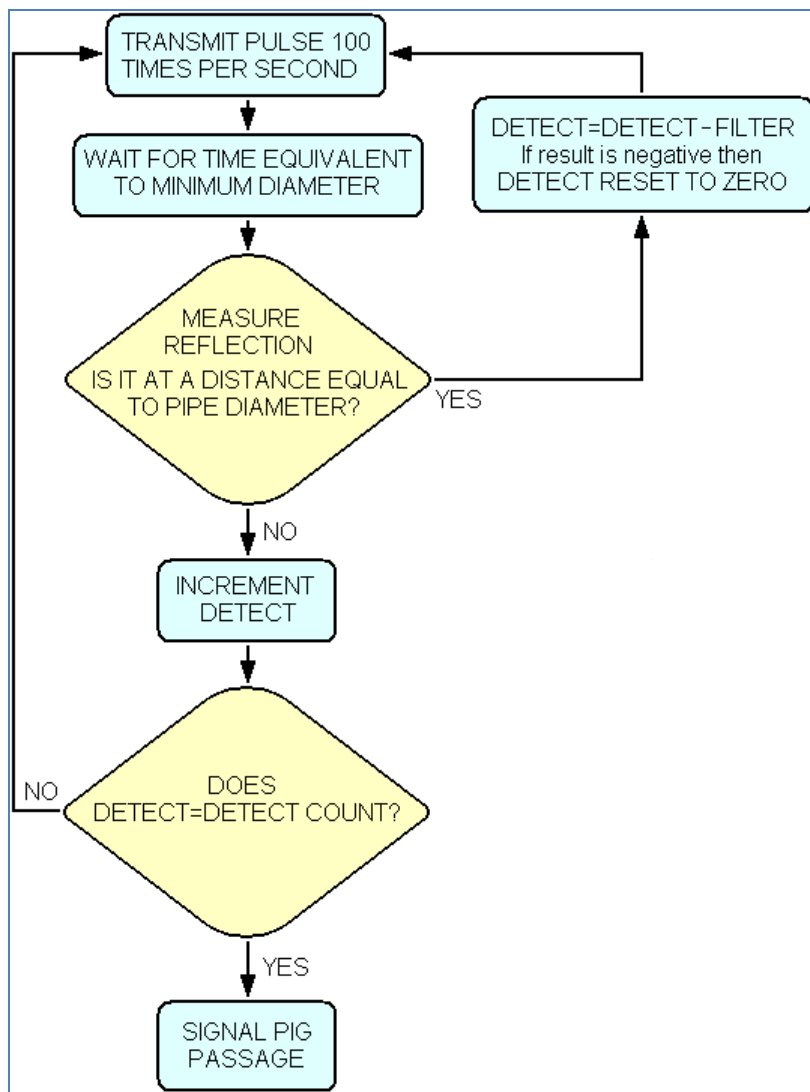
TRANSMIT PULSE 100 TIMES PER SECOND

WAIT FOR TIME EQUIVALENT TO MINIMUM DIAMETER

MEASURE REFLECTION IS IT AT A DISTANCE EQUAL TO PIPE DIAMETER?

YES

DETECT=DETECT - FILTER
If result is negative then
DETECT RESET TO ZERO

NO

INCREMENT DETECT

DOES DETECT=DETECT COUNT?

NO

YES

SIGNAL PIG PASSAGE